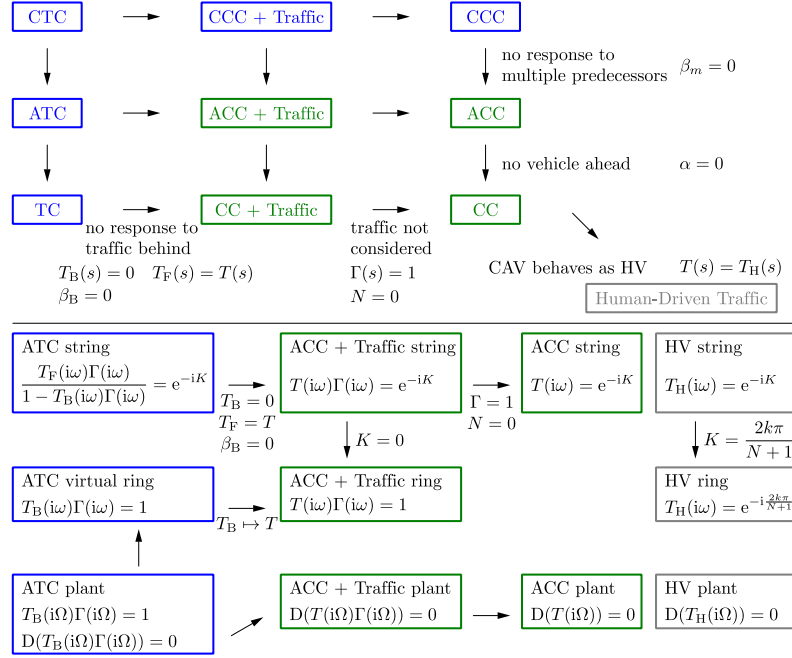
CTC

CCC + Traffic

CCC

no response to multiple predecessors $\beta_m = 0$

ATC

ACC + Traffic

ACC

no vehicle ahead $\alpha = 0$

TC

CC + Traffic

CC

no response to traffic behind

$T_B(s) = 0$ $T_F(s) = T(s)$

$\beta_B = 0$

traffic not considered

$\Gamma(s) = 1$

$N = 0$

CAV behaves as HV $T(s) = T_H(s)$

Human-Driven Traffic

ATC string

$\frac{T_F(i\omega)\Gamma(i\omega)}{1 - T_B(i\omega)\Gamma(i\omega)} = e^{-iK}$

$T_B = 0$

$T_F = T$

$\beta_B = 0$

ACC + Traffic string

$T(i\omega)\Gamma(i\omega) = e^{-iK}$

$K = 0$

$\Gamma = 1$

$N = 0$

ACC string

$T(i\omega) = e^{-iK}$

HV string

$T_H(i\omega) = e^{-iK}$

$K = \frac{2k\pi}{N+1}$

ATC virtual ring

$T_B(i\omega)\Gamma(i\omega) = 1$

$T_B \mapsto T$

ACC + Traffic ring

$T(i\omega)\Gamma(i\omega) = 1$

HV ring

$T_H(i\omega) = e^{-i\frac{2k\pi}{N+1}}$

ATC plant

$T_B(i\Omega)\Gamma(i\Omega) = 1$

$D(T_B(i\Omega)\Gamma(i\Omega)) = 0$

ACC + Traffic plant

$D(T(i\Omega)\Gamma(i\Omega)) = 0$

ACC plant

$D(T(i\Omega)) = 0$

HV plant

$D(T_H(i\Omega)) = 0$